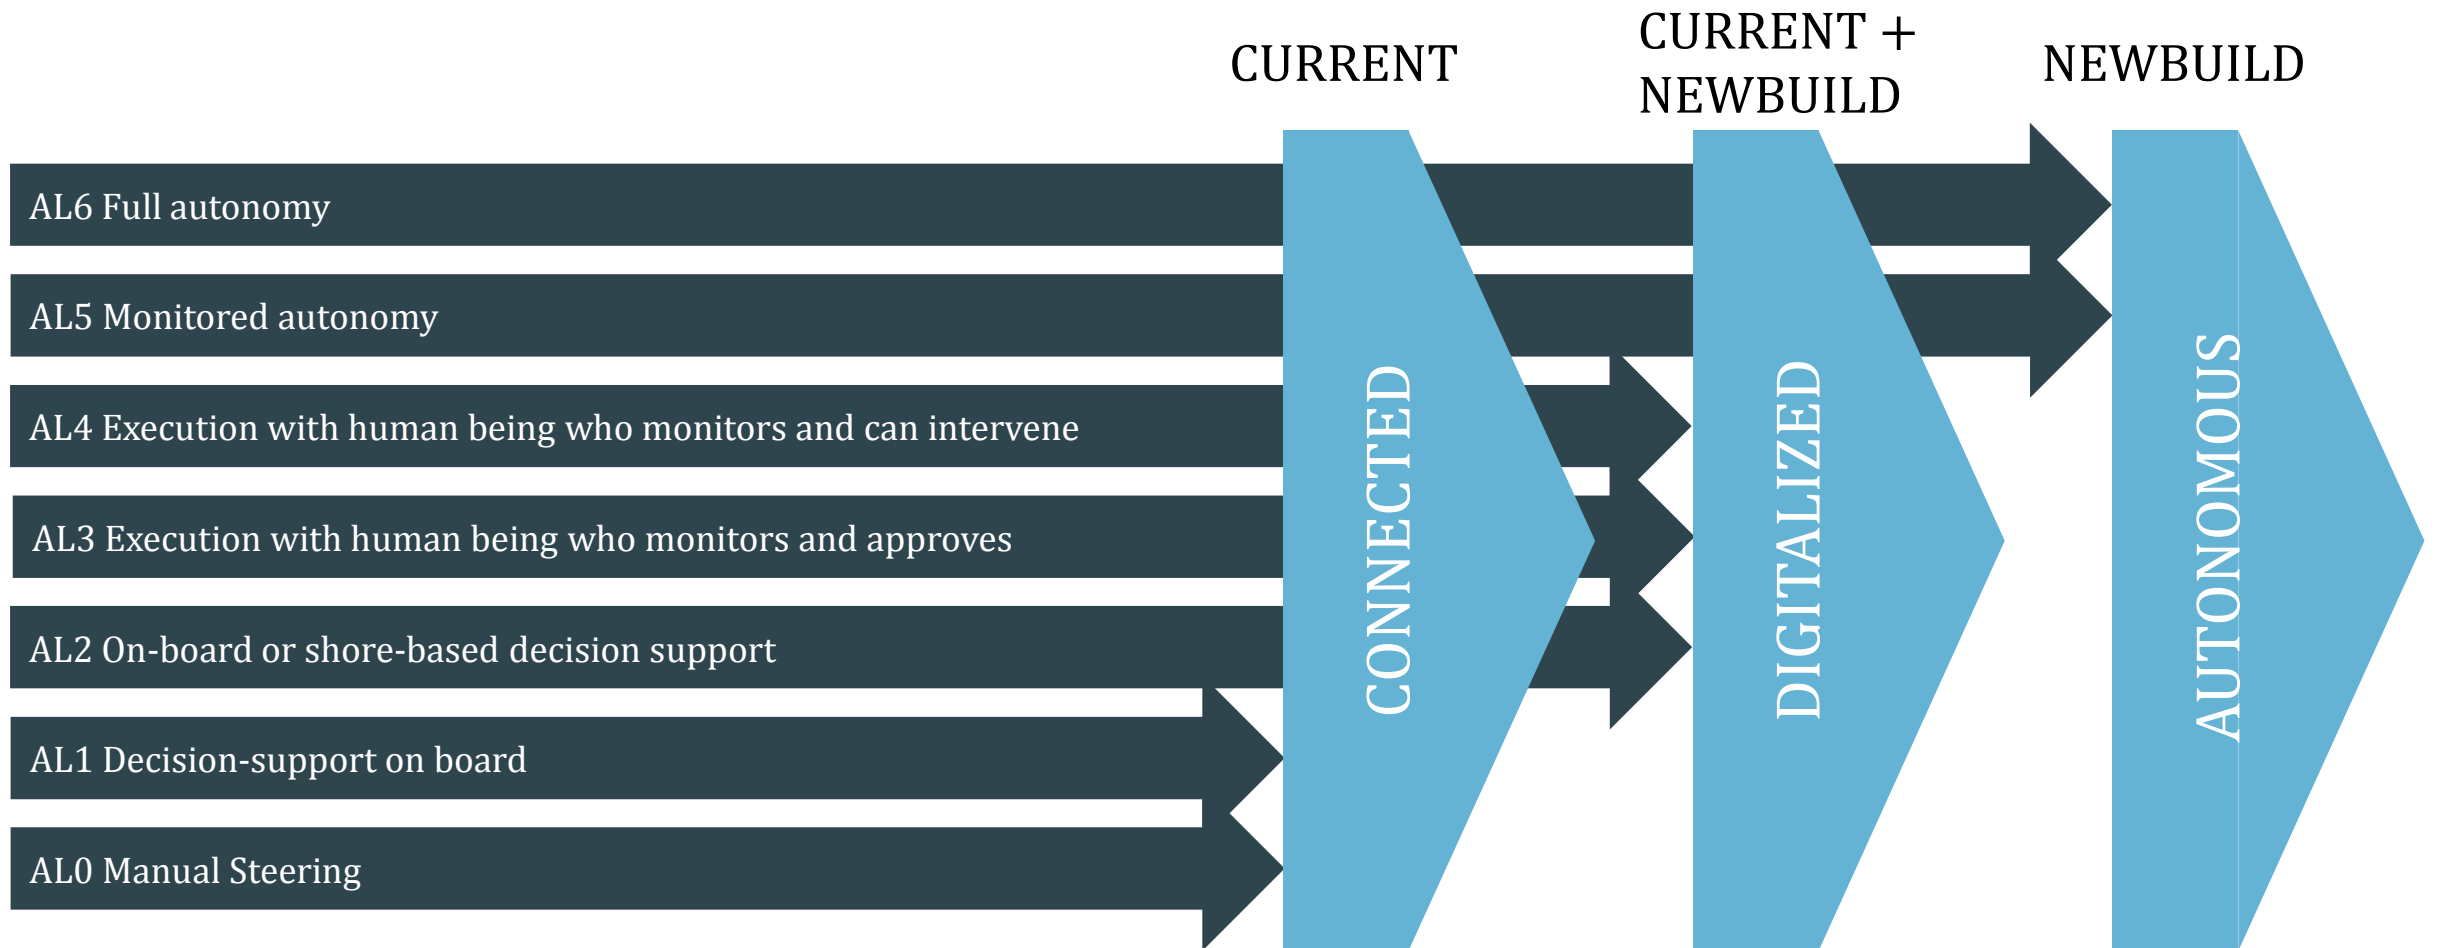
CURRENT

CURRENT + NEWBUILD

NEWBUILD

AL6 Full autonomy

AL5 Monitored autonomy

AL4 Execution with human being who monitors and can intervene

AL3 Execution with human being who monitors and approves

AL2 On-board or shore-based decision support

AL1 Decision-support on board

AL0 Manual Steering

CONNECTED

DIGITALIZED

AUTONOMOUS